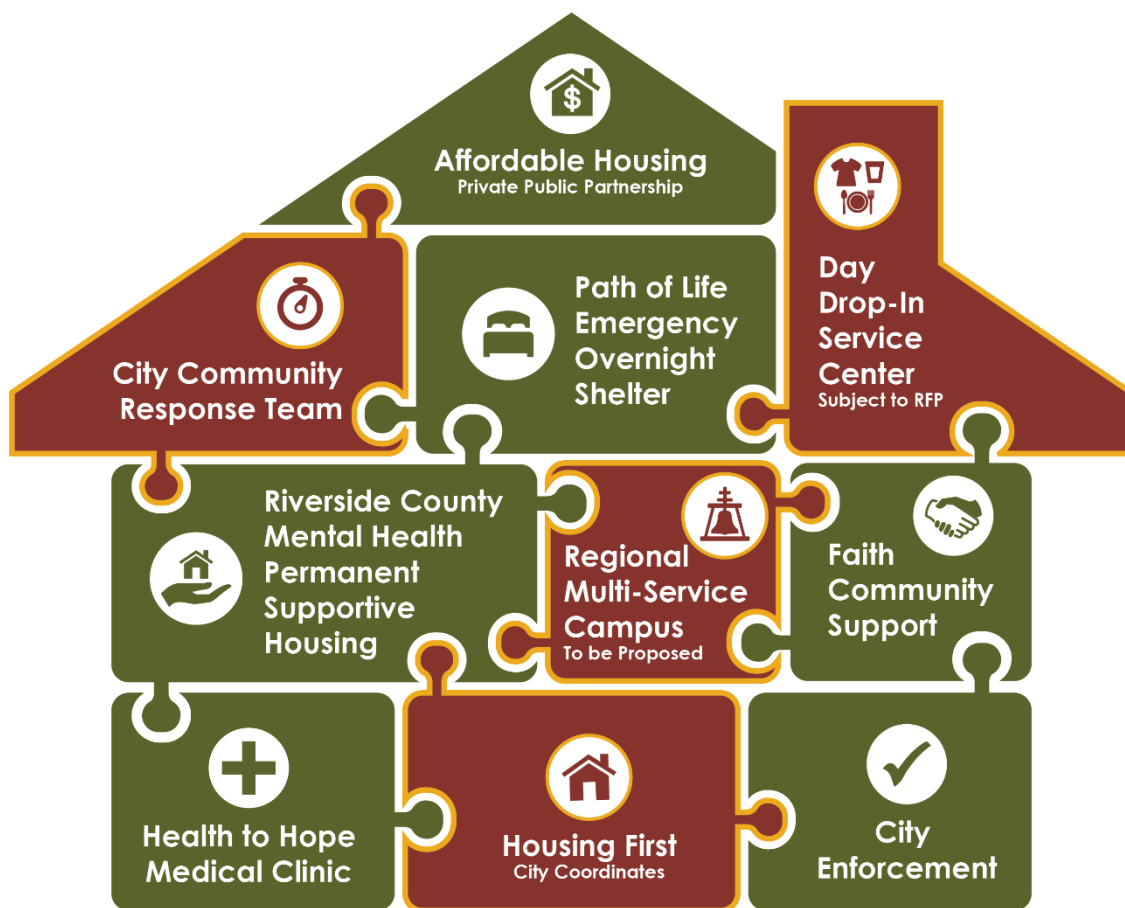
Affordable Housing
Private Public Partnership

Day Drop-In Service Center
Subject to RFP

City Community Response Team

Path of Life Emergency Overnight Shelter

Riverside County Mental Health Permanent Supportive Housing

Regional Multi-Service Campus
To be Proposed

Faith Community Support

Health to Hope Medical Clinic

Housing First
City Coordinates

City Enforcement